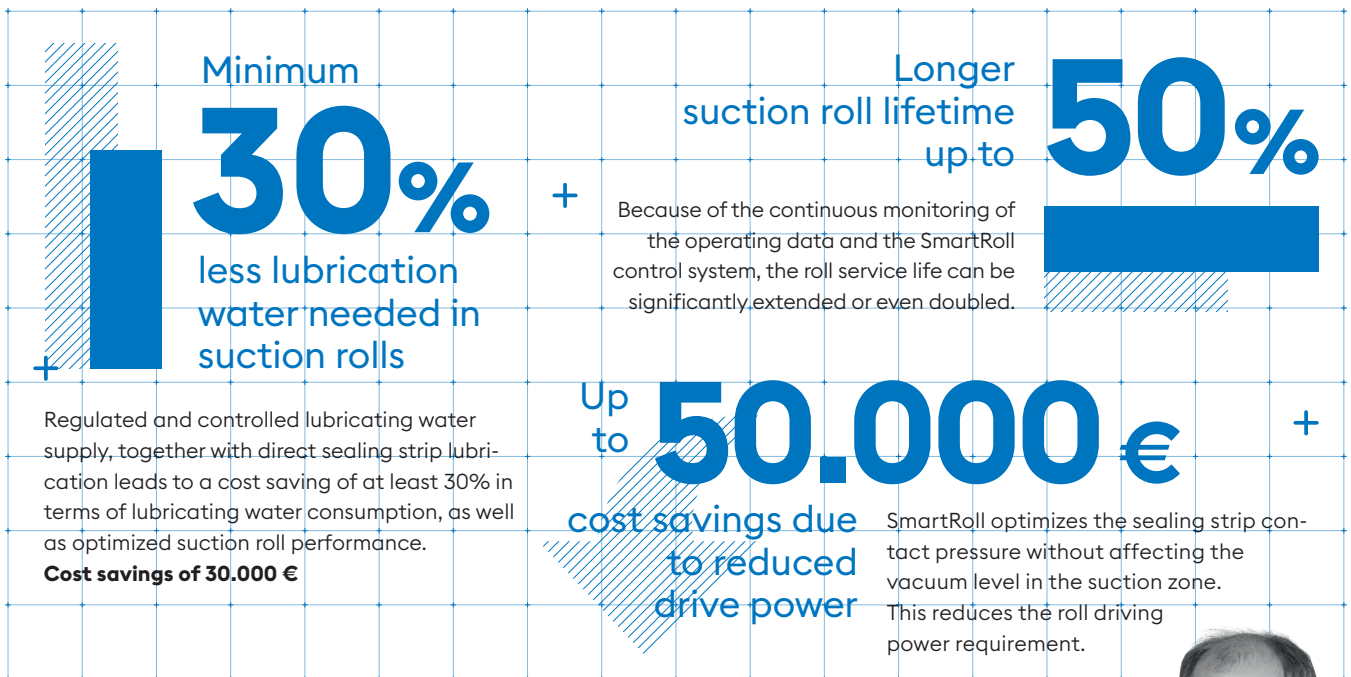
Minimum

30%

less lubrication water needed in suction rolls

Regulated and controlled lubricating water supply, together with direct sealing strip lubrication leads to a cost saving of at least 30% in terms of lubricating water consumption, as well as optimized suction roll performance.
**Cost savings of 30.000 €**

Longer suction roll lifetime up to

50%

Because of the continuous monitoring of the operating data and the SmartRoll control system, the roll service life can be significantly extended or even doubled.

Up to

50.000 €

cost savings due to reduced drive power

SmartRoll optimizes the sealing strip contact pressure without affecting the vacuum level in the suction zone. This reduces the roll driving power requirement.